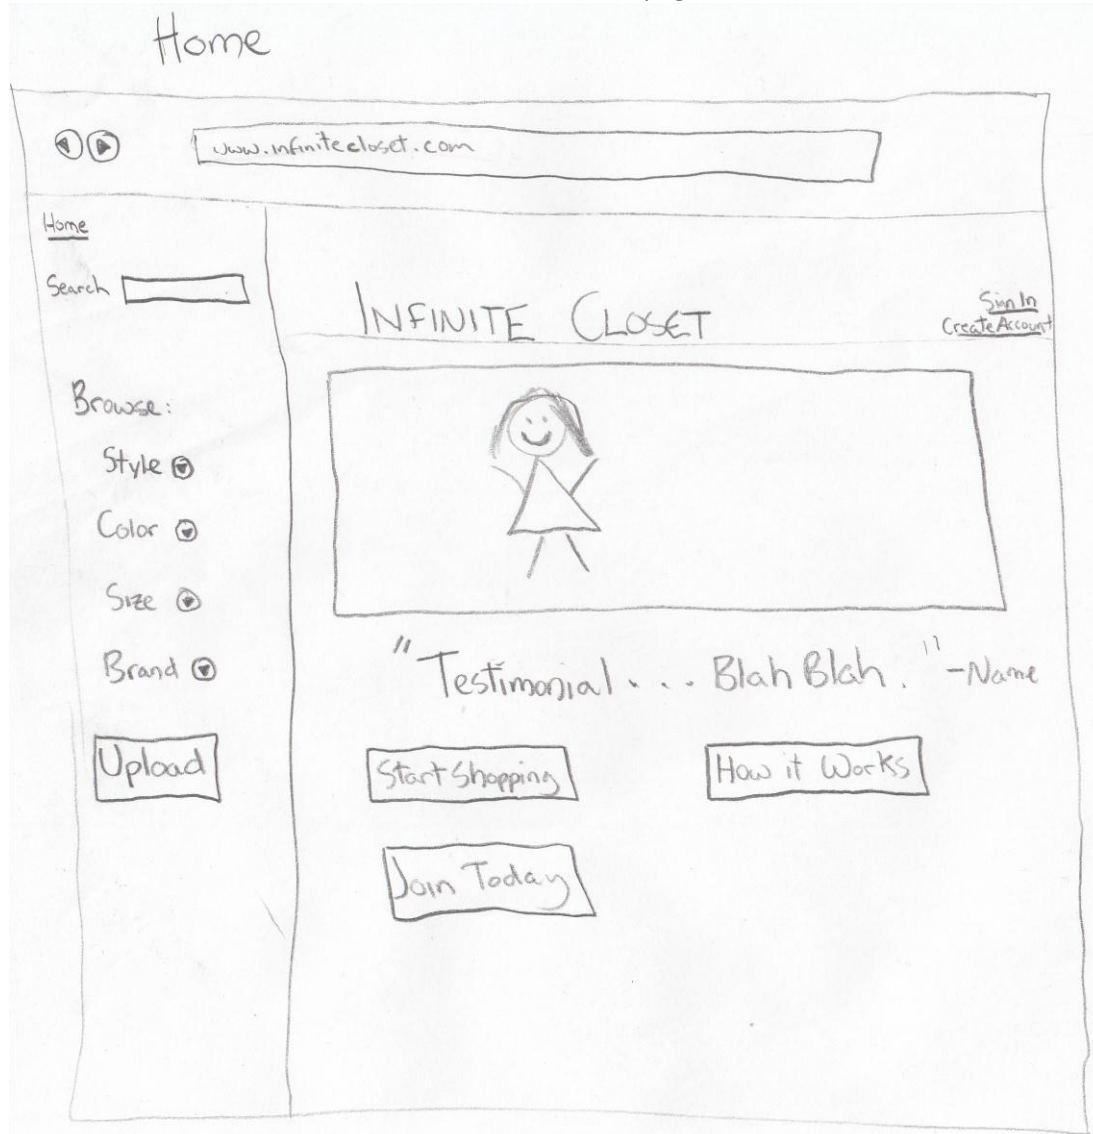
Home

www.infinitecloset.com

Home

Search

INFINITE CLOSET

Sign In
Create Account

Browse:

Style

Color

Size

Brand

Upload

"Testimonial . . . Blah Blah." -Name

Start Shopping

How it Works

Join Today